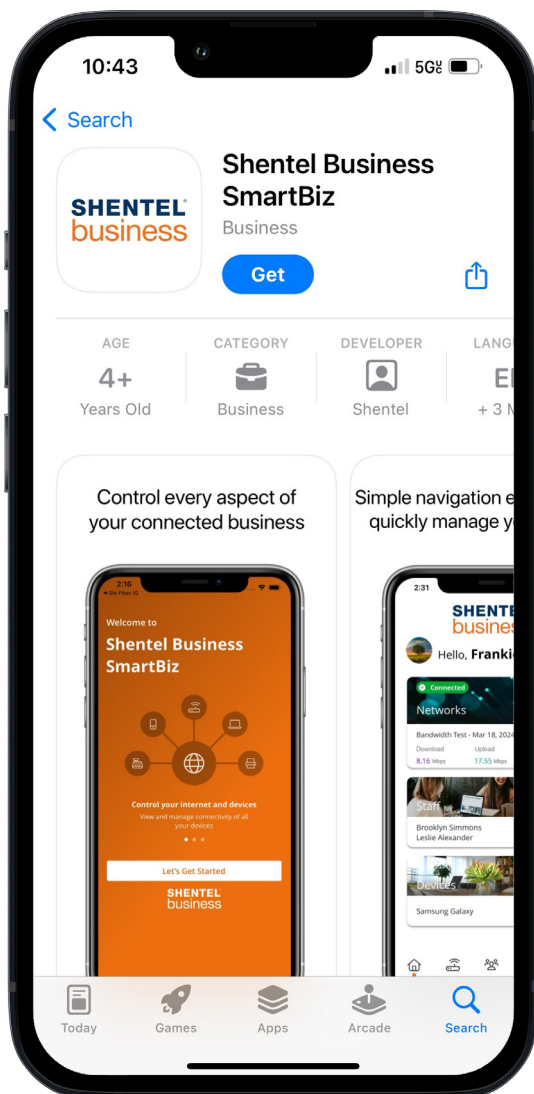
10:43
5G

Search

SHENTEL business

Shentel Business SmartBiz
Business

Get

AGE
4+
Years Old

CATEGORY
Business

DEVELOPER
Shentel

LANG
E
+ 3 M

Control every aspect of your connected business

2:16
Glo Fiber IQ

Welcome to
Shentel Business SmartBiz

Control your internet and devices
View and manage connectivity of all your devices

Let's Get Started

SHENTEL business

Simple navigation e quickly manage y

2:31

SHENTE busines

Hello, Franki

Connected
Networks

Bandwidth Test - Mar 18, 2024
Download
8.16 Mbps
Upload
17.55 Mbps

Staff
Brooklyn Simmons
Leslie Alexander

Devices
Samsung Galaxy

Today
Games
Apps
Arcade
Search